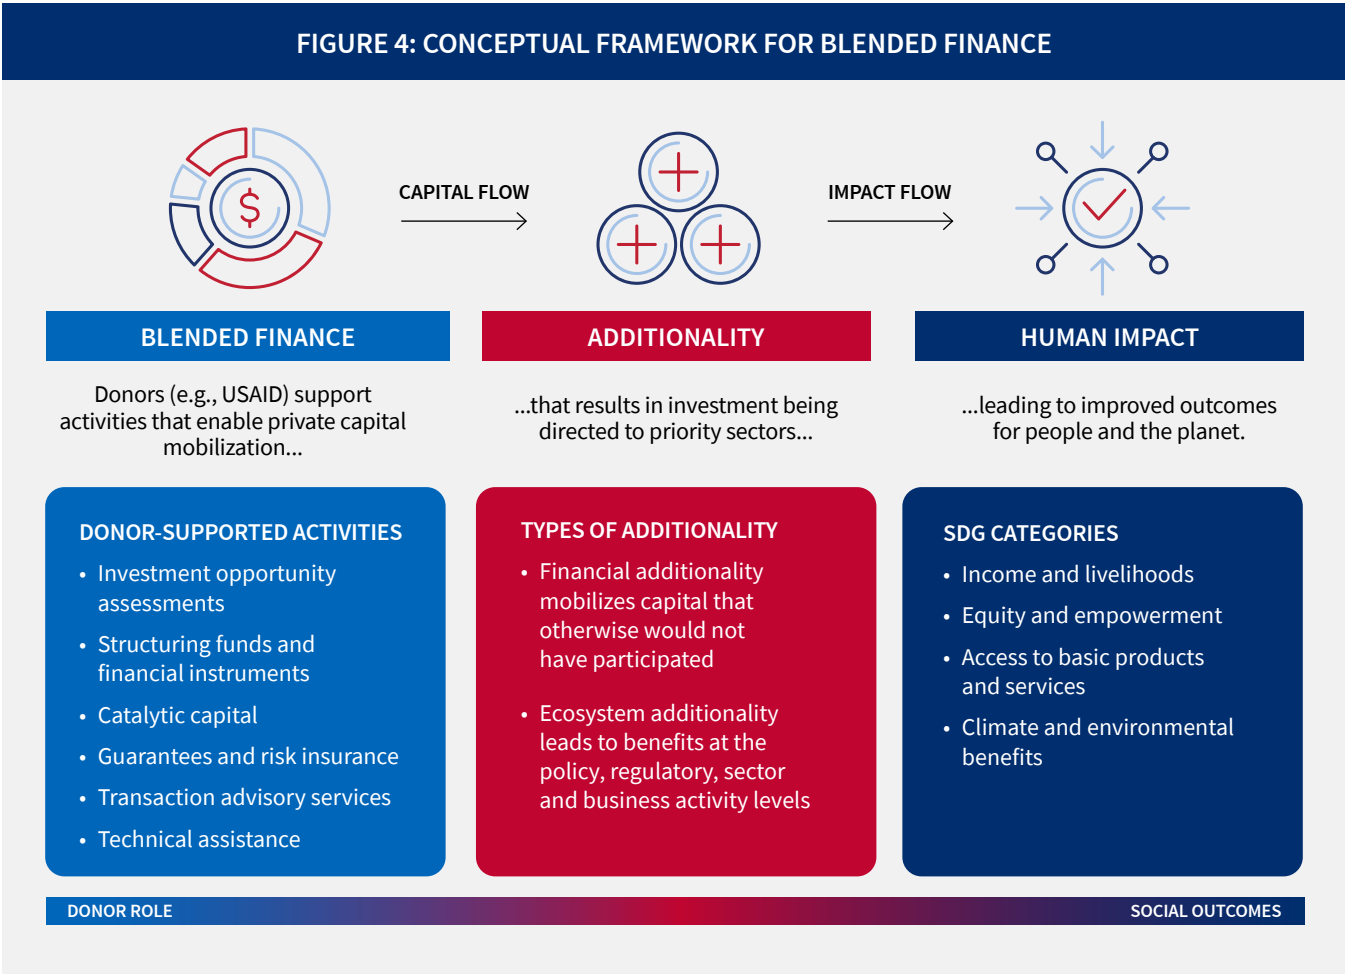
FIGURE 4: CONCEPTUAL FRAMEWORK FOR BLENDED FINANCE

$

CAPITAL FLOW

IMPACT FLOW

BLENDED FINANCE

Donors (e.g., USAID) support activities that enable private capital mobilization...

ADDITIONALITY

...that results in investment being directed to priority sectors...

HUMAN IMPACT

...leading to improved outcomes for people and the planet.

DONOR-SUPPORTED ACTIVITIES

• Investment opportunity assessments
• Structuring funds and financial instruments
• Catalytic capital
• Guarantees and risk insurance
• Transaction advisory services
• Technical assistance

TYPES OF ADDITIONALITY

• Financial additionality mobilizes capital that otherwise would not have participated
• Ecosystem additionality leads to benefits at the policy, regulatory, sector and business activity levels

SDG CATEGORIES

• Income and livelihoods
• Equity and empowerment
• Access to basic products and services
• Climate and environmental benefits

DONOR ROLE

SOCIAL OUTCOMES